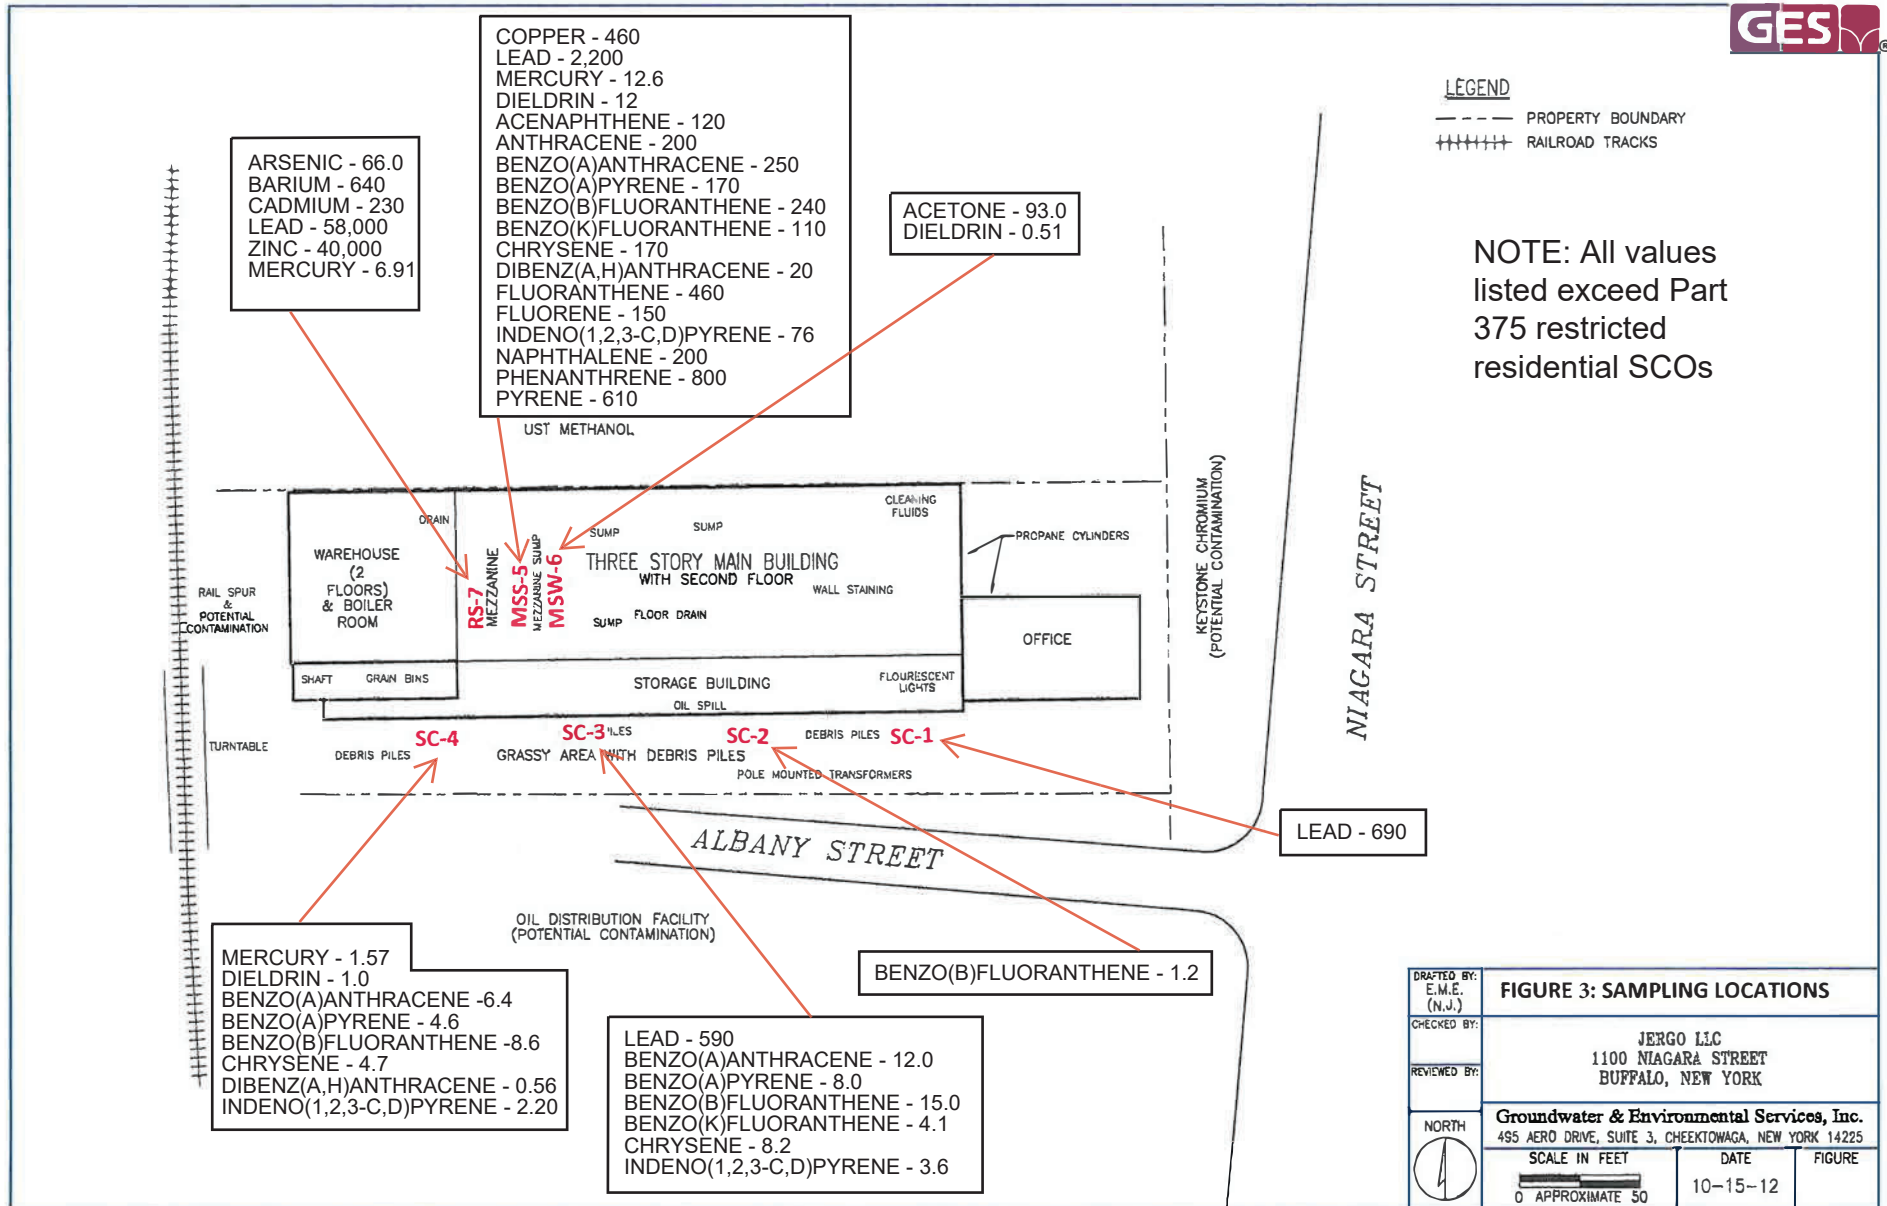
GES

LEGEND
PROPERTY BOUNDARY
RAILROAD TRACKS

NOTE: All values listed exceed Part 375 restricted residential SCOs

ARSENIC - 66.0
BARIUM - 640
CADMIUM - 230
LEAD - 58,000
ZINC - 40,000
MERCURY - 6.91

COPPER - 460
LEAD - 2,200
MERCURY - 12.6
DIELDRIN - 12
ACENAPHTHENE - 120
ANTHRACENE - 200
BENZO(A)ANTHRACENE - 250
BENZO(A)PYRENE - 170
BENZO(B)FLUORANTHENE - 240
BENZO(K)FLUORANTHENE - 110
CHRYSENE - 170
DIBENZ(A,H)ANTHRACENE - 20
FLUORANTHENE - 460
FLUORENE - 150
INDENO(1,2,3-C,D)PYRENE - 76
NAPHTHALENE - 200
PHENANTHRENE - 800
PYRENE - 610

ACETONE - 93.0
DIELDRIN - 0.51

UST METHANOL

WAREHOUSE (2 FLOORS) & BOILER ROOM
DRAIN
RS-7
MEZZANINE
MSS-5
MEZZANINE SUMP
MSW-6
SUMP
SUMP
THREE STORY MAIN BUILDING WITH SECOND FLOOR
CLEANING FLUIDS
WALL STAINING
SUMP
FLOOR DRAIN
PROPANE CYLINDERS
OFFICE
KEYSTONE CHROMIUM (POTENTIAL CONTAMINATION)
NIAGARA STREET
RAIL SPUR & POTENTIAL CONTAMINATION
SHAFT
GRAIN BINS
STORAGE BUILDING
FLOURESCENT LIGHTS
OIL SPILL
TURNTABLE
DEBRIS PILES
SC-4
SC-3
PILES
GRASSY AREA WITH DEBRIS PILES
SC-2
DEBRIS PILES
SC-1
POLE MOUNTED TRANSFORMERS
ALBANY STREET

LEAD - 690

OIL DISTRIBUTION FACILITY (POTENTIAL CONTAMINATION)

MERCURY - 1.57
DIELDRIN - 1.0
BENZO(A)ANTHRACENE -6.4
BENZO(A)PYRENE - 4.6
BENZO(B)FLUORANTHENE -8.6
CHRYSENE - 4.7
DIBENZ(A,H)ANTHRACENE - 0.56
INDENO(1,2,3-C,D)PYRENE - 2.20

BENZO(B)FLUORANTHENE - 1.2

LEAD - 590
BENZO(A)ANTHRACENE - 12.0
BENZO(A)PYRENE - 8.0
BENZO(B)FLUORANTHENE - 15.0
BENZO(K)FLUORANTHENE - 4.1
CHRYSENE - 8.2
INDENO(1,2,3-C,D)PYRENE - 3.6

DRAFTED BY: E.M.E. (N.J.)
CHECKED BY:
REVIEWED BY:
FIGURE 3: SAMPLING LOCATIONS
JERGO LLC
1100 NIAGARA STREET
BUFFALO, NEW YORK
Groundwater & Environmental Services, Inc.
495 AERO DRIVE, SUITE 3, CHEEKTOWAGA, NEW YORK 14225
NORTH
SCALE IN FEET
0 APPROXIMATE 50
DATE
10-15-12
FIGURE